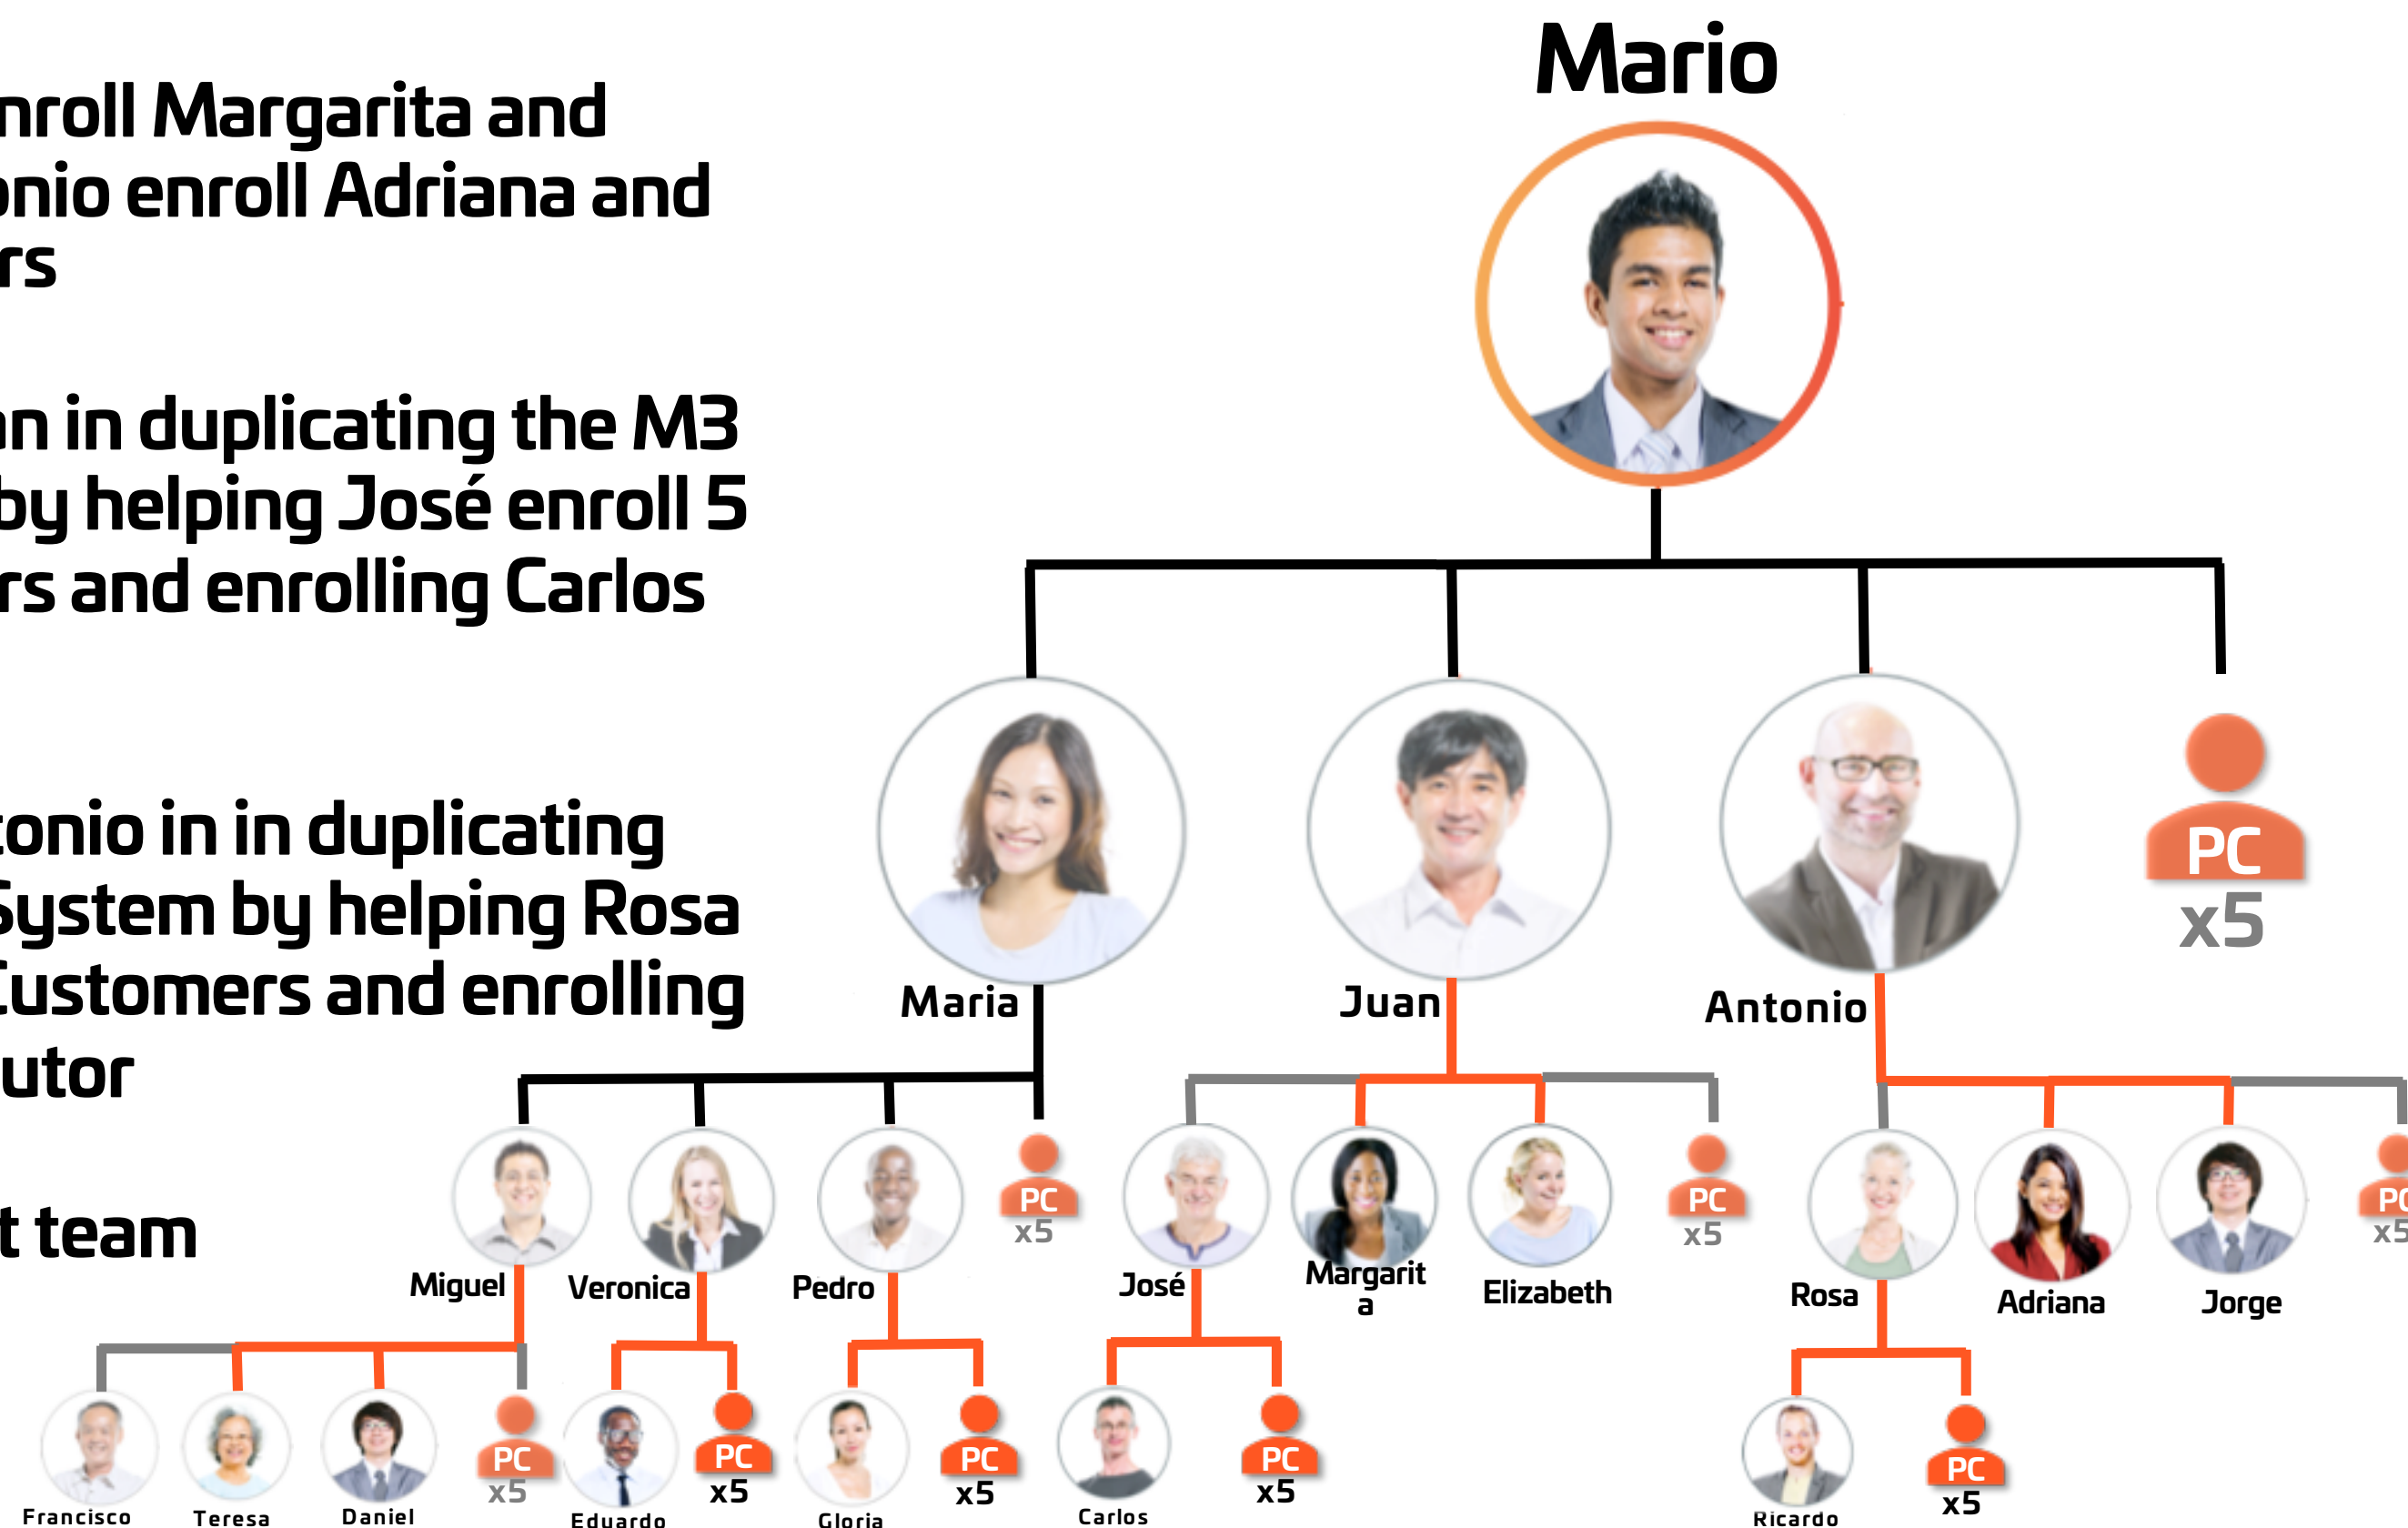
nroll Margarita and
onio enroll Adriana and
rs

an in duplicating the M3
by helping José enroll 5
rs and enrolling Carlos

tonio in in duplicating
System by helping Rosa
Customers and enrolling
utor

t team

Mario

Maria

Juan

Antonio

PC
x5

Miguel

Veronica

Pedro

PC
x5

José

Margarit
a

Elizabeth

PC
x5

Rosa

Adriana

Jorge

PC
x5

Francisco

Teresa

Daniel

PC
x5

Eduardo

PC
x5

Gloria

PC
x5

Carlos

PC
x5

Ricardo

PC
x5